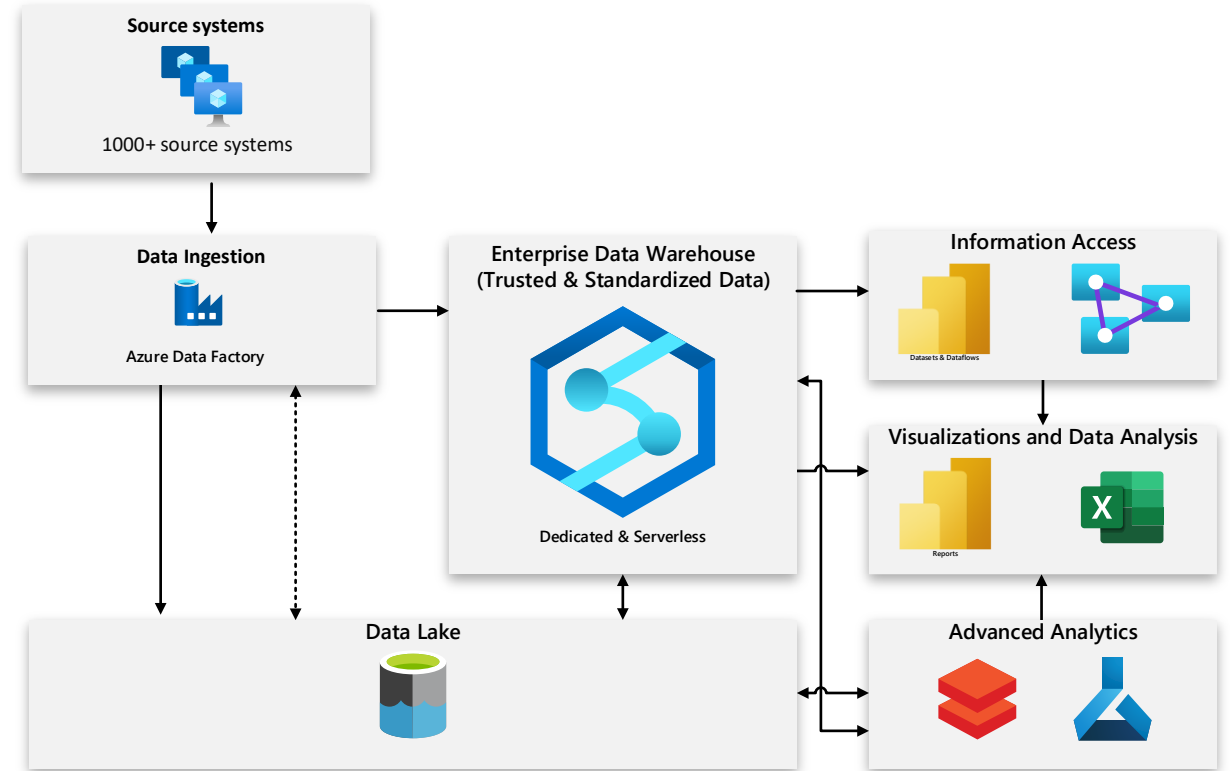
Source systems

1000+ source systems

Data Ingestion

Azure Data Factory

Enterprise Data Warehouse (Trusted & Standardized Data)

Dedicated & Serverless

Information Access

Datasets & Dataflows

Visualizations and Data Analysis

Reports

Data Lake

Advanced Analytics